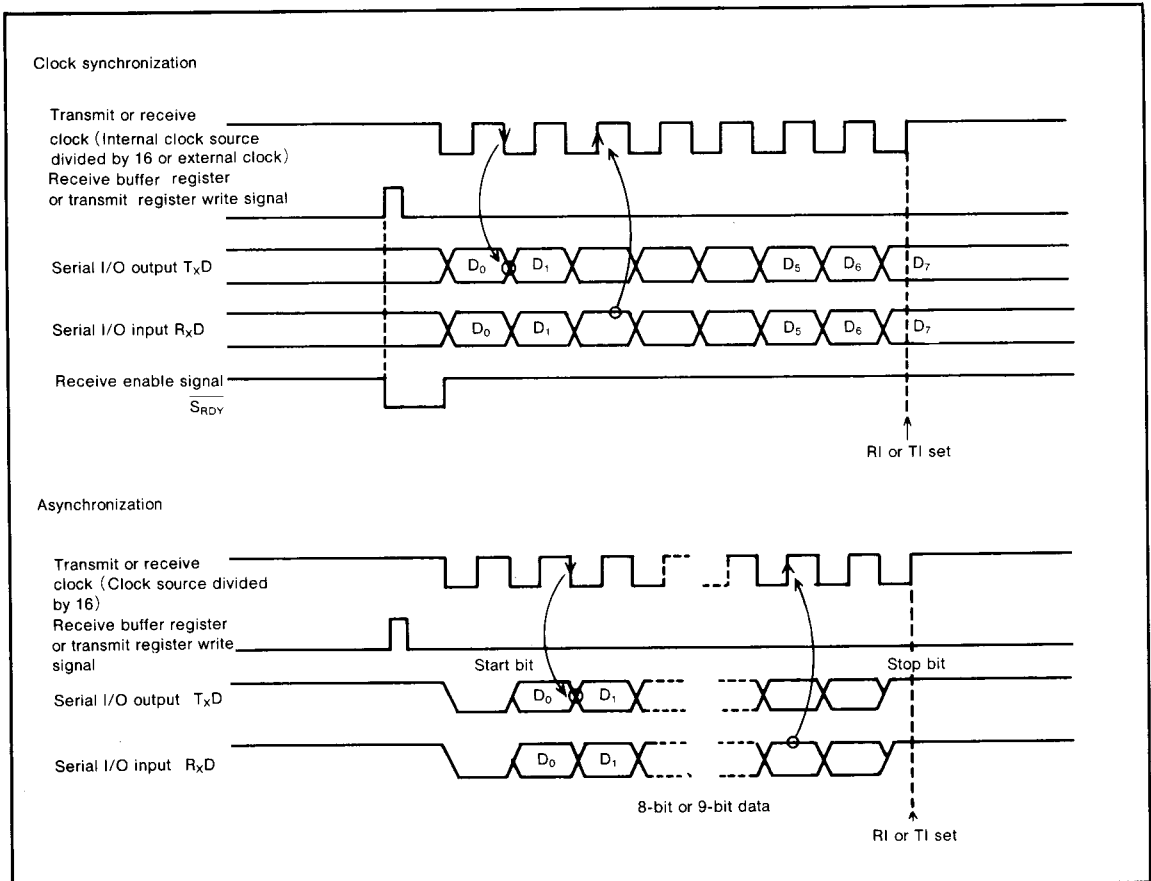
Clock synchronization

Transmit or receive clock (Internal clock source divided by 16 or external clock)

Receive buffer register or transmit register write signal

Serial I/O output $T_XD$

$D_0$ $D_1$ $D_5$ $D_6$ $D_7$

Serial I/O input $R_XD$

$D_0$ $D_1$ $D_5$ $D_6$ $D_7$

Receive enable signal $\overline{S_{RDY}}$

RI or TI set

Asynchronization

Transmit or receive clock (Clock source divided by 16)

Receive buffer register or transmit register write signal

Start bit

Stop bit

Serial I/O output $T_XD$

$D_0$ $D_1$

Serial I/O input $R_XD$

$D_0$ $D_1$

8-bit or 9-bit data

RI or TI set